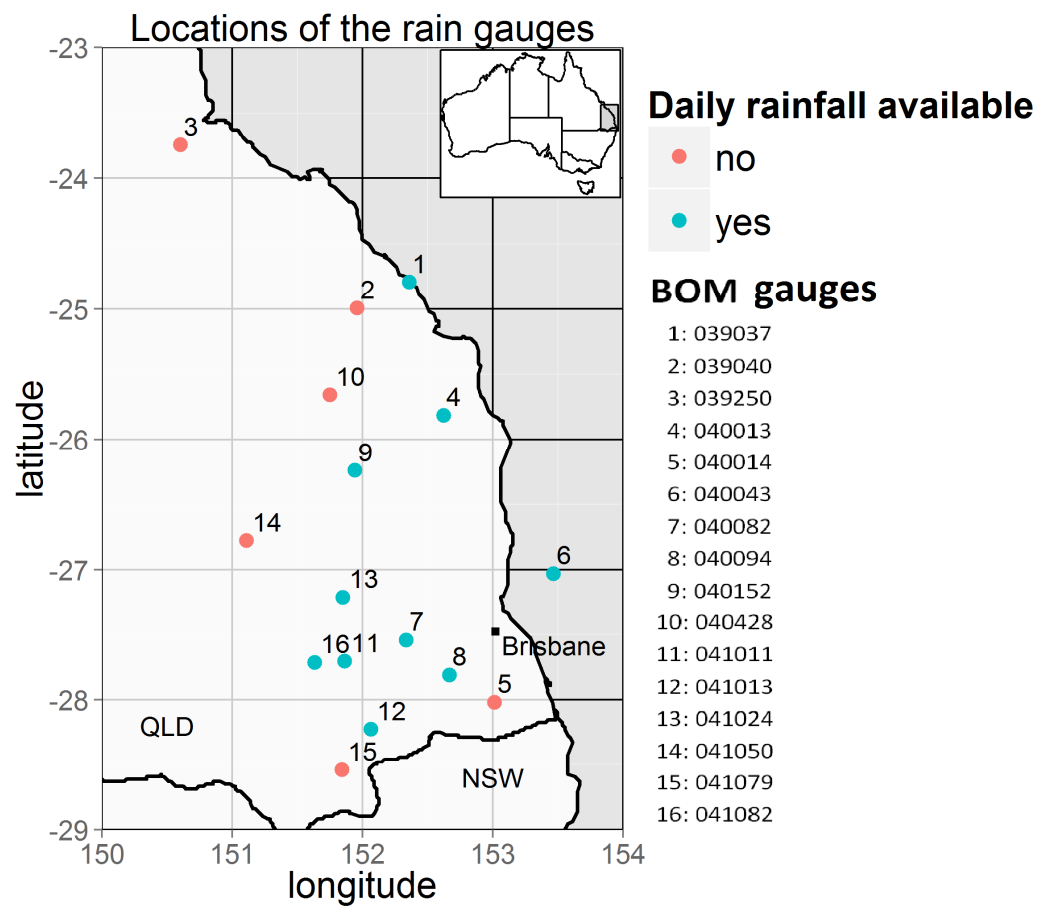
Locations of the rain gauges

-23
-24
-25
-26
-27
-28
-29

latitude

150 151 152 153 154

longitude

3
1
2
10
4
9
14
6
13
7
16 11
Brisbane
8
5
12
QLD
15
NSW

Daily rainfall available
no
yes

BOM gauges
1: 039037
2: 039040
3: 039250
4: 040013
5: 040014
6: 040043
7: 040082
8: 040094
9: 040152
10: 040428
11: 041011
12: 041013
13: 041024
14: 041050
15: 041079
16: 041082